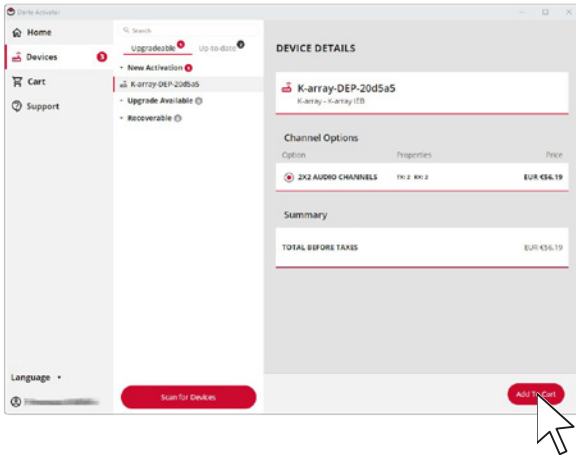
Dante Activator

Home
Devices 3
Cart
Support

Language

Search
Upgradeable 3 Up-to-date 0
New Activation 1
K-array-DEP-20d5a5
Upgrade Available 0
Recoverable 0

Scan for Devices

DEVICE DETAILS

K-array-DEP-20d5a5
K-array - K-array IEB

Channel Options
Option Properties Price
2X2 AUDIO CHANNELS TX: 2 RX: 2 EUR €56.19

Summary
TOTAL BEFORE TAXES EUR €56.19

Add To Cart